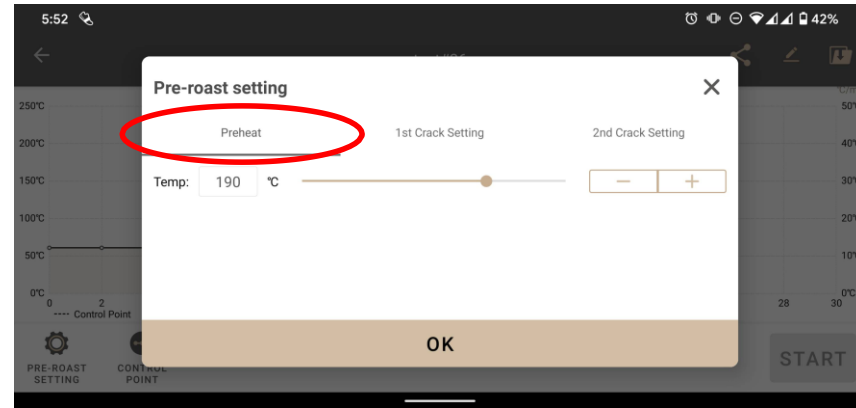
5:52 42%

250℃ 200℃ 150℃ 100℃ 50℃ 0℃
0 2
---- Control Point

50% 40% 30% 20% 10% 0%
28 30

Pre-roast setting ✕

Preheat 1st Crack Setting 2nd Crack Setting

Temp: 190 ℃ − +

OK

PRE-ROAST SETTING CONTROL POINT START